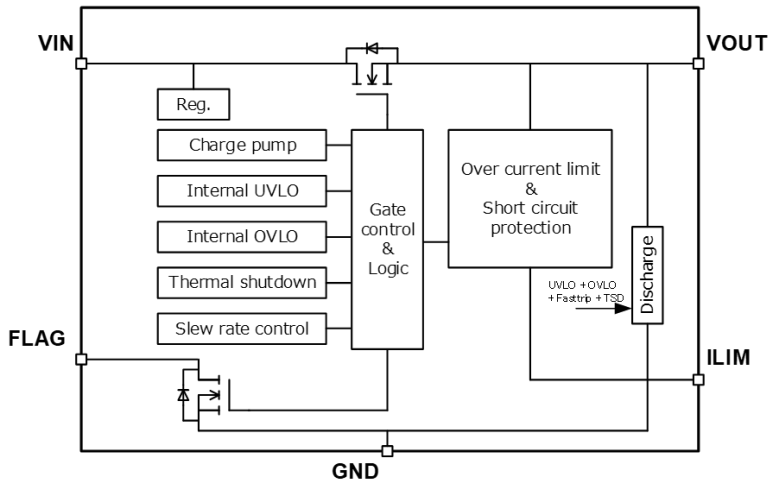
VIN

VOUT

Reg.

Charge pump

Internal UVLO

Internal OVLO

Thermal shutdown

Slew rate control

Gate control & Logic

Over current limit & Short circuit protection

Discharge

UVLO +OVLO +Fasttrip +TSD

FLAG

ILIM

GND